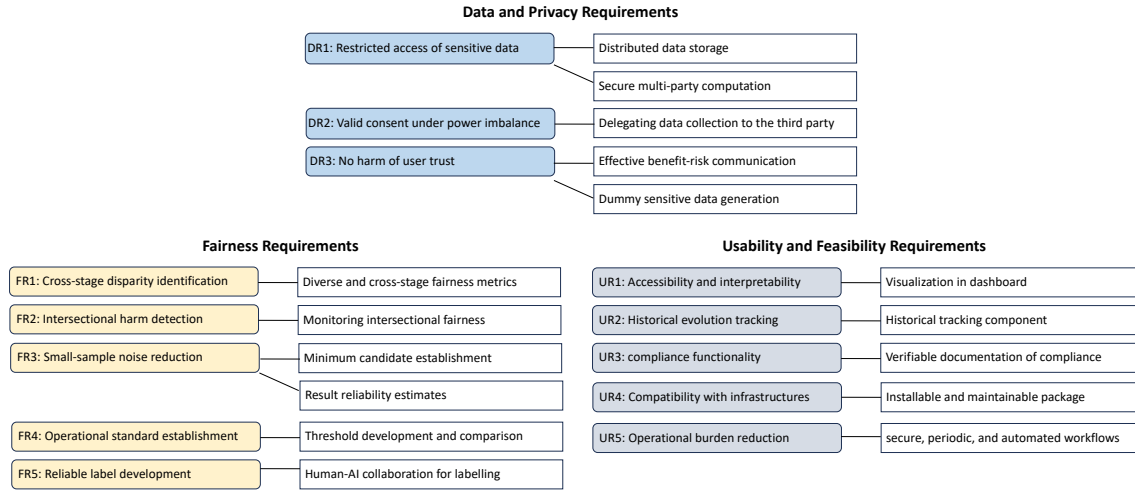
Data and Privacy Requirements

DR1: Restricted access of sensitive data
Distributed data storage
Secure multi-party computation

DR2: Valid consent under power imbalance
Delegating data collection to the third party

DR3: No harm of user trust
Effective benefit-risk communication
Dummy sensitive data generation

Fairness Requirements

FR1: Cross-stage disparity identification
Diverse and cross-stage fairness metrics

FR2: Intersectional harm detection
Monitoring intersectional fairness

FR3: Small-sample noise reduction
Minimum candidate establishment
Result reliability estimates

FR4: Operational standard establishment
Threshold development and comparison

FR5: Reliable label development
Human-AI collaboration for labelling

Usability and Feasibility Requirements

UR1: Accessibility and interpretability
Visualization in dashboard

UR2: Historical evolution tracking
Historical tracking component

UR3: compliance functionality
Verifiable documentation of compliance

UR4: Compatibility with infrastructures
Installable and maintainable package

UR5: Operational burden reduction
secure, periodic, and automated workflows